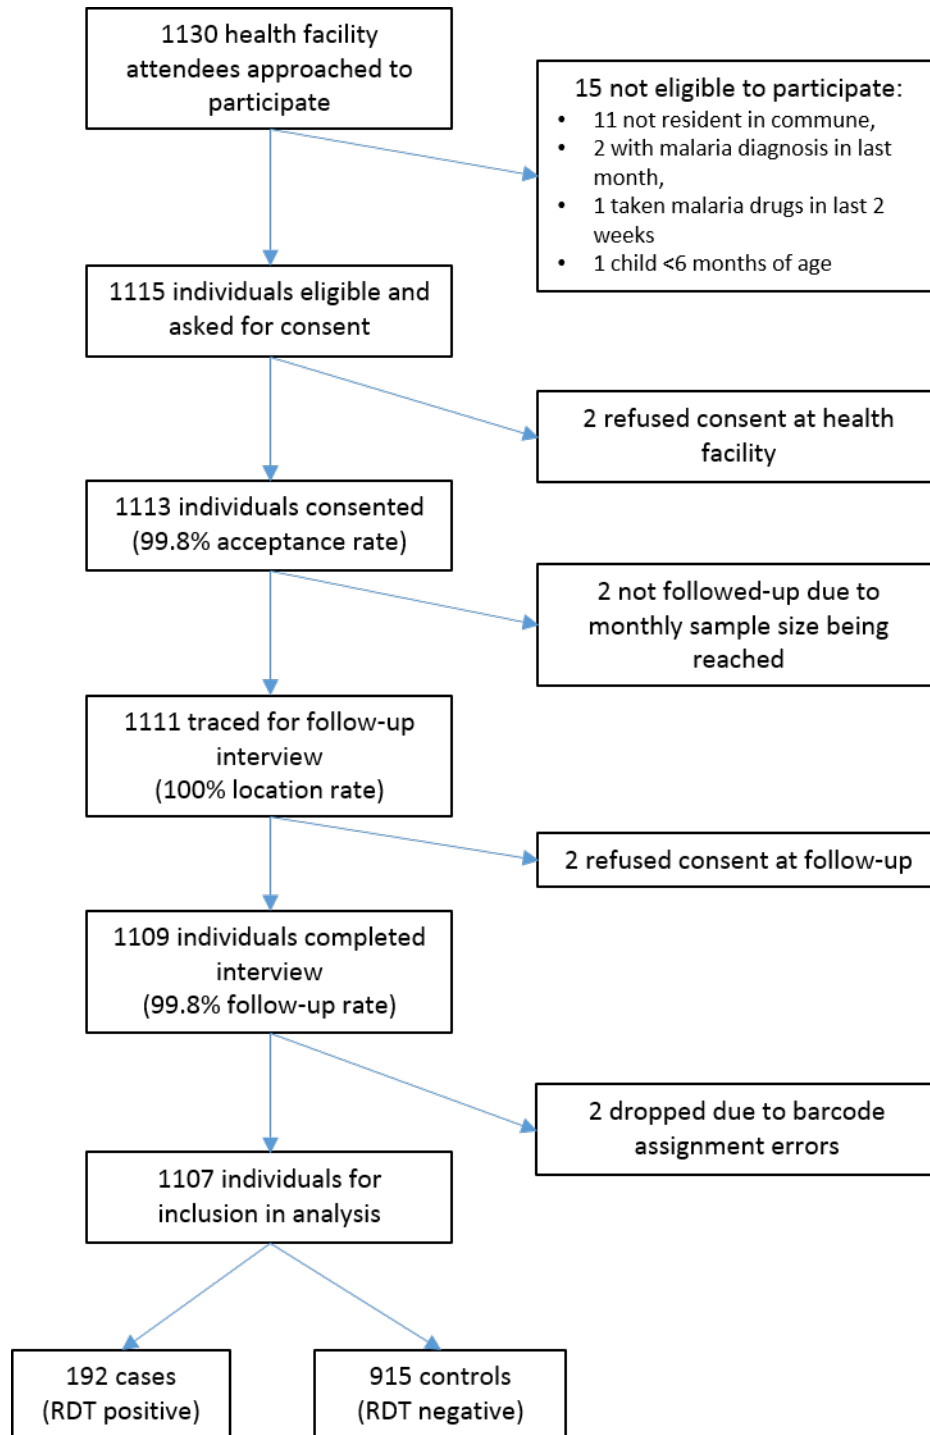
1130 health facility attendees approached to participate

15 not eligible to participate:
- 11 not resident in commune,
- 2 with malaria diagnosis in last month,
- 1 taken malaria drugs in last 2 weeks
- 1 child <6 months of age

1115 individuals eligible and asked for consent

2 refused consent at health facility

1113 individuals consented (99.8% acceptance rate)

2 not followed-up due to monthly sample size being reached

1111 traced for follow-up interview (100% location rate)

2 refused consent at follow-up

1109 individuals completed interview (99.8% follow-up rate)

2 dropped due to barcode assignment errors

1107 individuals for inclusion in analysis

192 cases (RDT positive)

915 controls (RDT negative)